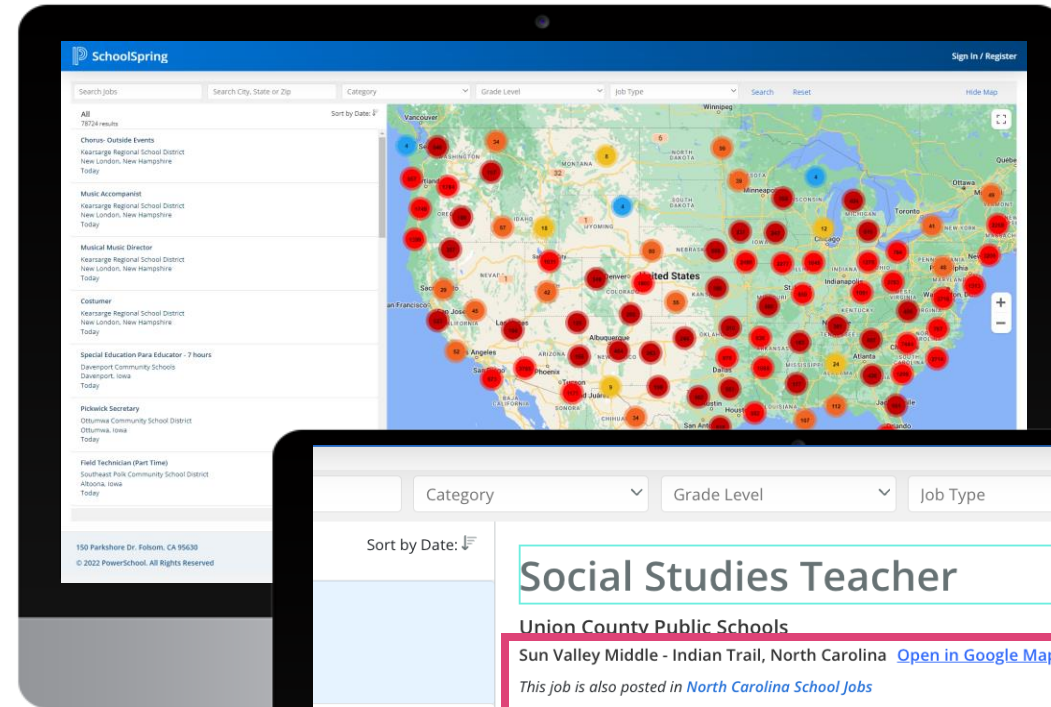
SchoolSpring

Sign In / Register

Search Jobs
Search City, State or Zip
Category
Grade Level
Job Type
Search
Reset
Hide Map

All
78724 results
Sort by Date:

Chorus- Outside Events
Kearsarge Regional School District
New London, New Hampshire
Today

Music Accompanist
Kearsarge Regional School District
New London, New Hampshire
Today

Musical Music Director
Kearsarge Regional School District
New London, New Hampshire
Today

Costumer
Kearsarge Regional School District
New London, New Hampshire
Today

Special Education Para Educator - 7 hours
Davenport Community Schools
Davenport, Iowa
Today

Pickwick Secretary
Ottumwa Community School District
Ottumwa, Iowa
Today

Field Technician (Part Time)
Southeast Polk Community School District
Altoona, Iowa
Today

150 Parkshore Dr. Folsom, CA 95630
© 2022 PowerSchool. All Rights Reserved

Winnipeg
Washington
North Dakota
Minneapolis
Ottawa
Toronto
Wyoming
Chicago
United States
Indianapolis
San Francisco
Las Vegas
Albuquerque
Los Angeles
Arizona
Phoenix
Dallas
Atlanta
Houston
New York
Philadelphia

Category
Grade Level
Job Type
Sort by Date:

Social Studies Teacher
Union County Public Schools
Sun Valley Middle - Indian Trail, North Carolina Open in Google Map
This job is also posted in North Carolina School Jobs